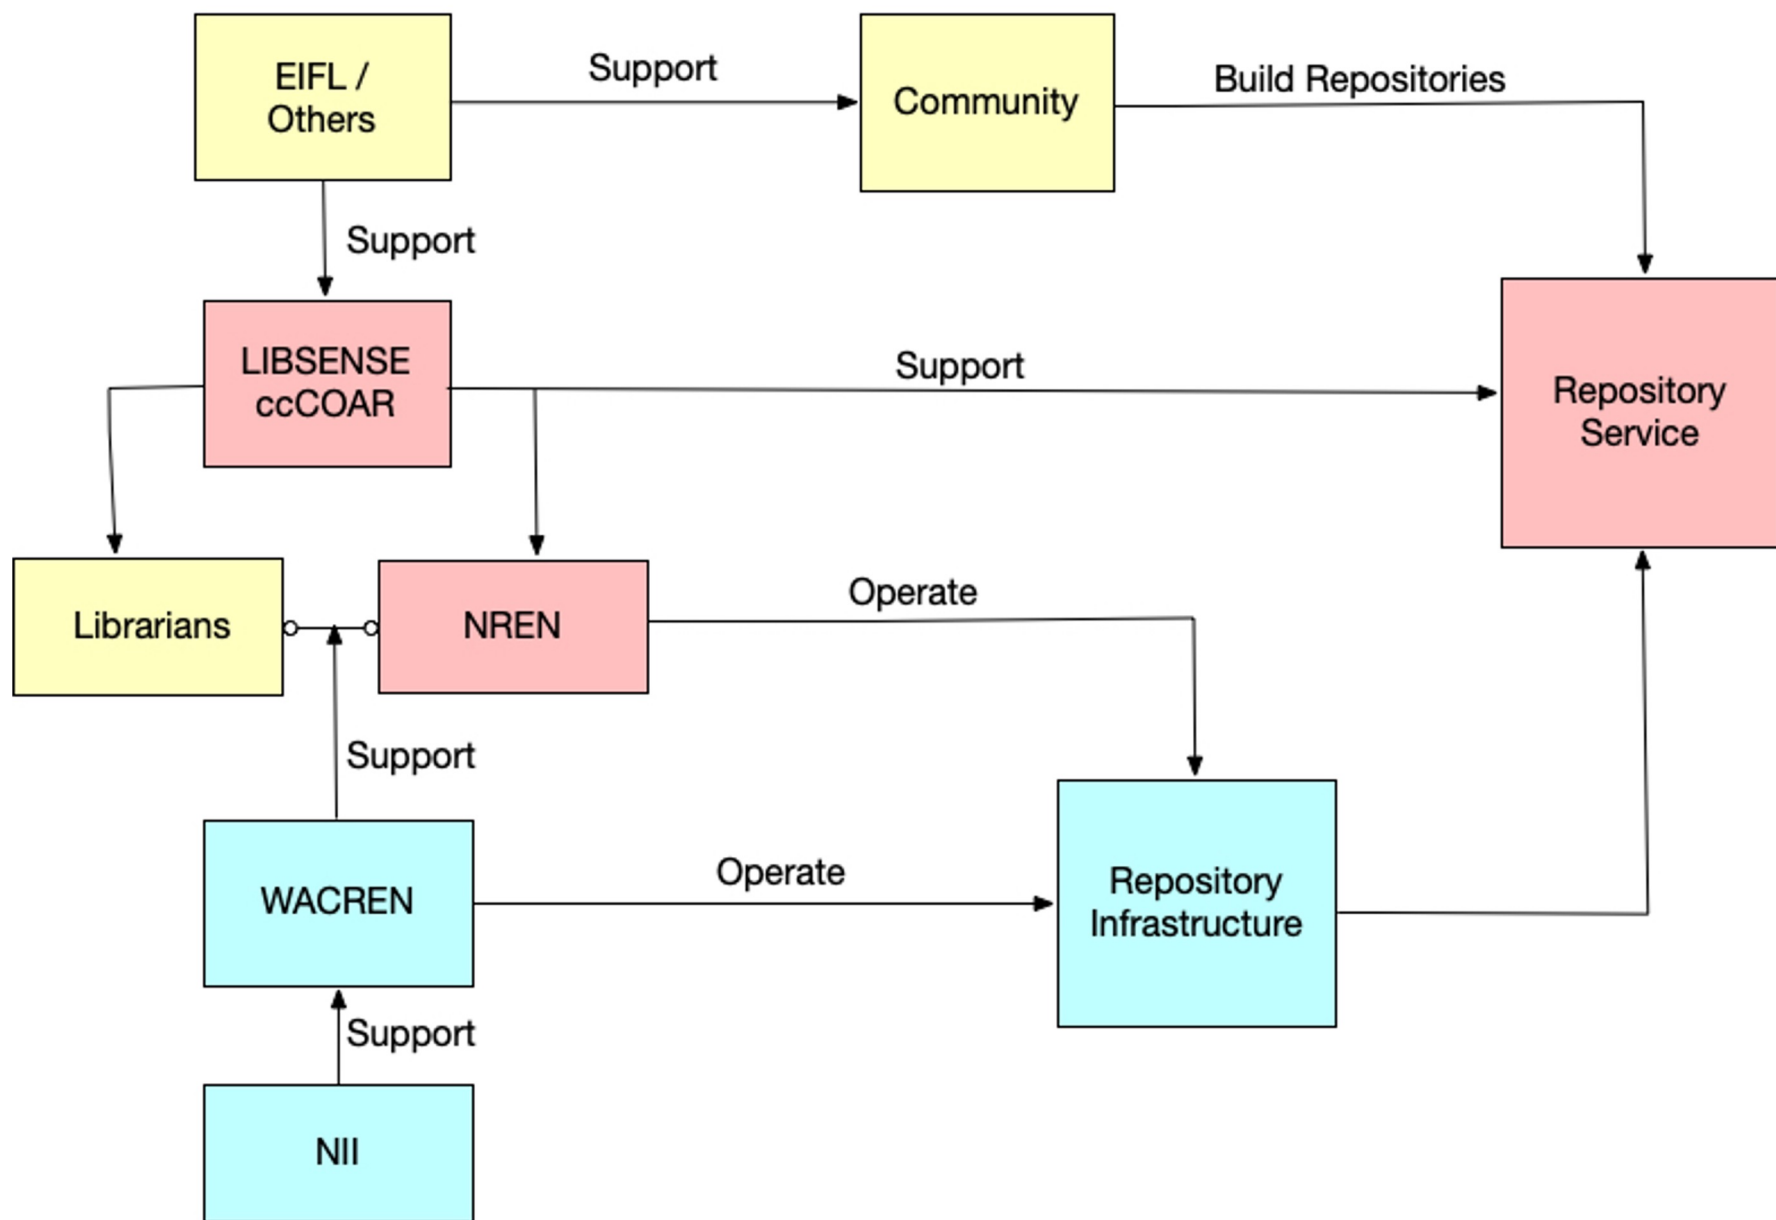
EIFL / Others

Support

Community

Build Repositories

Support

LIBSENSE ccCOAR

Support

Repository Service

Librarians

NREN

Operate

Support

WACREN

Operate

Repository Infrastructure

Support

NII